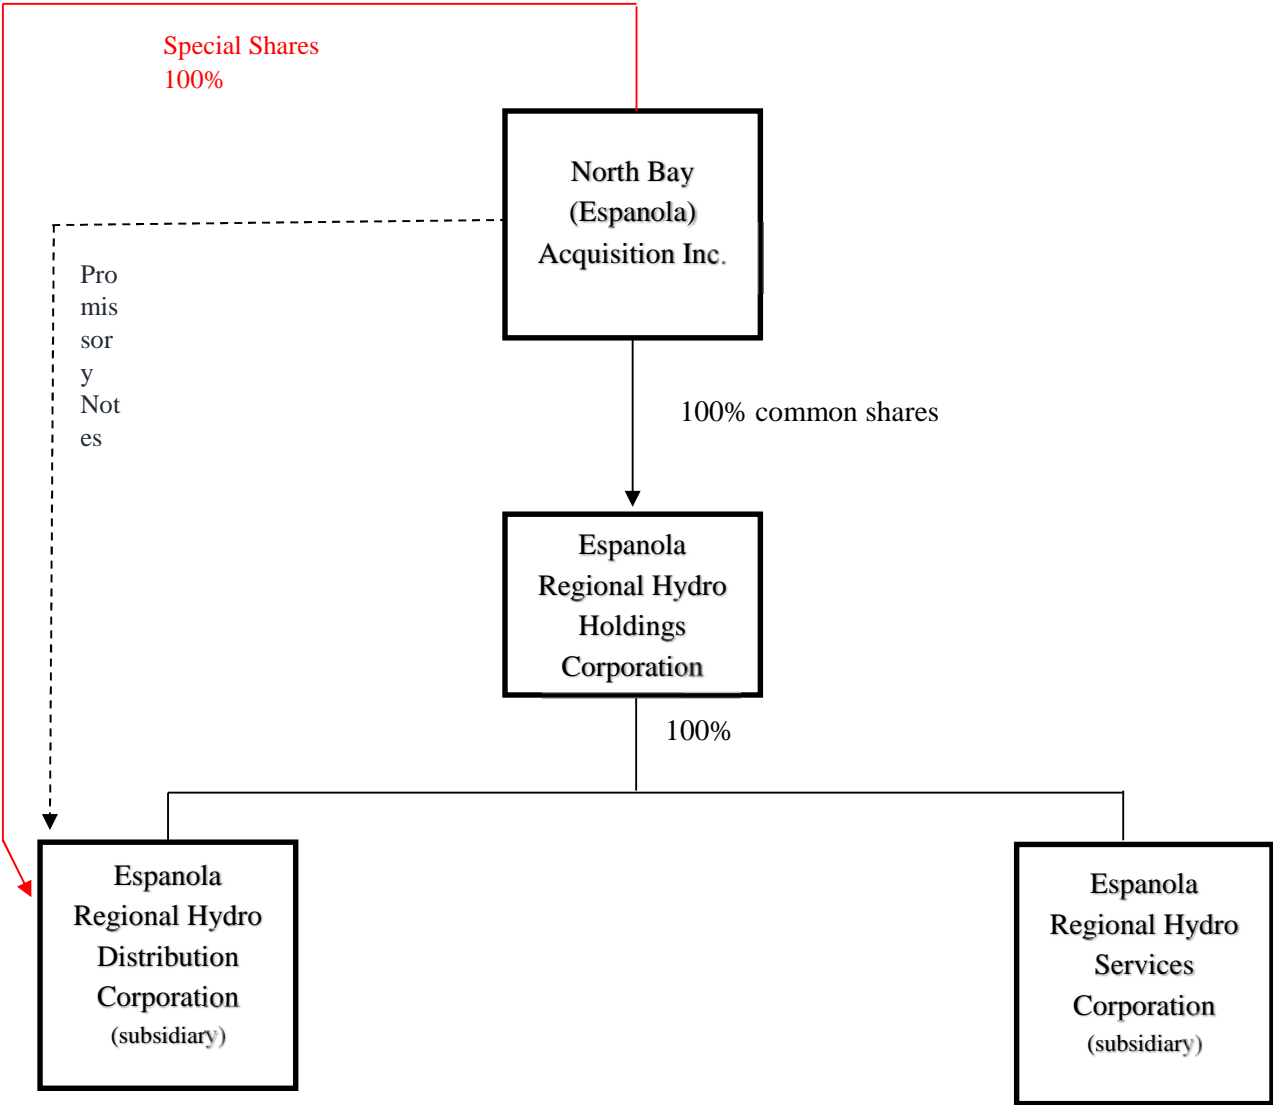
Special Shares
100%

North Bay (Espanola) Acquisition Inc.

Pro
mis
sor
y
Not
es

100% common shares

Espanola Regional Hydro Holdings Corporation

100%

Espanola Regional Hydro Distribution Corporation (subsidiary)

Espanola Regional Hydro Services Corporation (subsidiary)